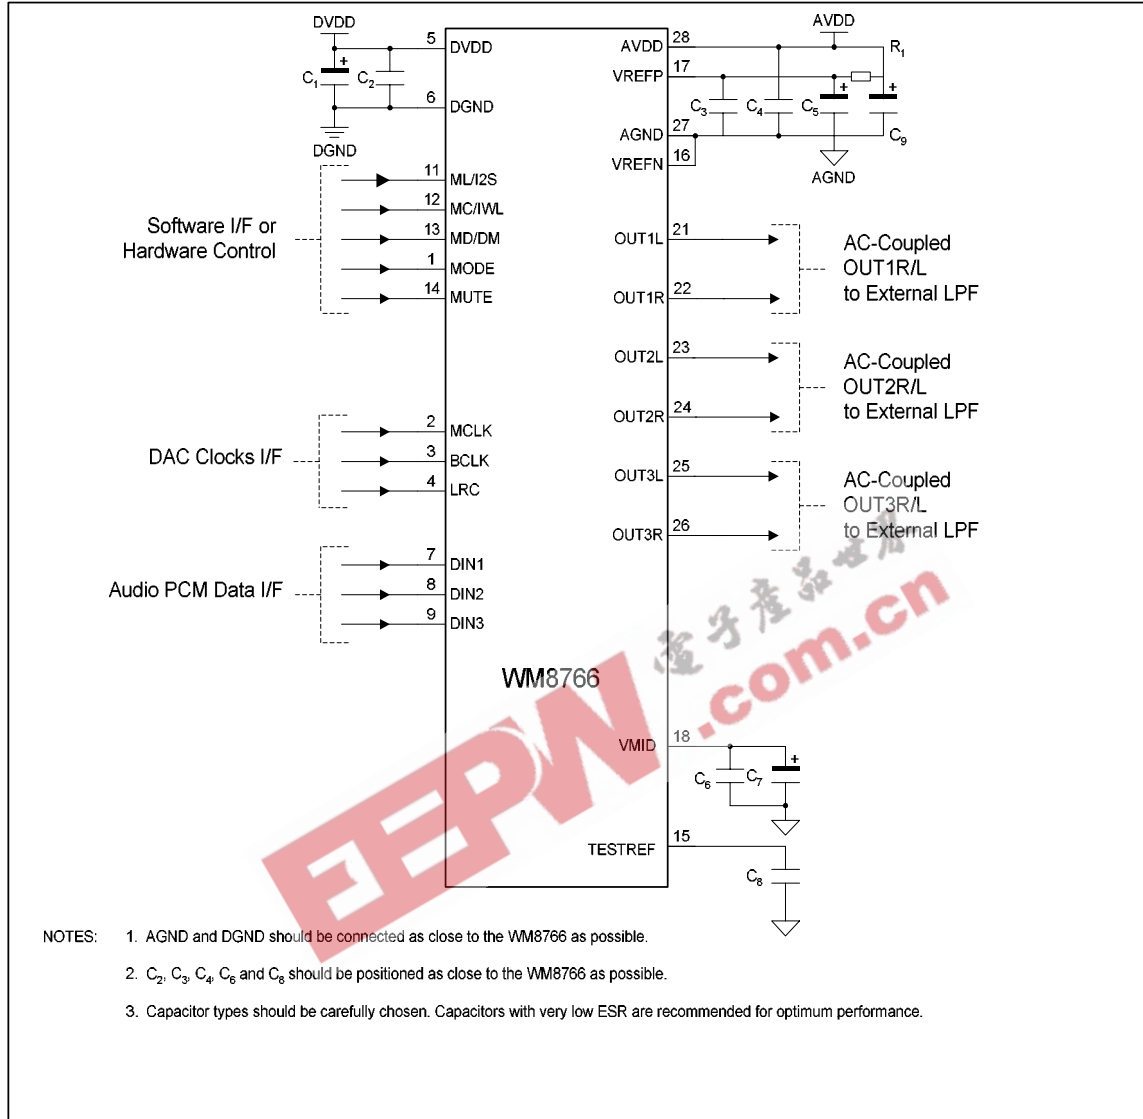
DVDD

$C_1$ + $C_2$

5 DVDD

6 DGND

DGND

AVDD

28 AVDD

$R_1$

17 VREFP

$C_3$ $C_4$ $C_5$ + + $C_9$

27 AGND

16 VREFN

AGND

Software I/F or Hardware Control

11 ML/I2S
12 MC/IWL
13 MD/DM
1 MODE
14 MUTE

OUT1L 21
OUT1R 22

AC-Coupled OUT1R/L to External LPF

OUT2L 23
OUT2R 24

AC-Coupled OUT2R/L to External LPF

OUT3L 25
OUT3R 26

AC-Coupled OUT3R/L to External LPF

DAC Clocks I/F

2 MCLK
3 BCLK
4 LRC

Audio PCM Data I/F

7 DIN1
8 DIN2
9 DIN3

WM8766

电子产品世界

EEPW .com.cn

VMID 18

$C_6$ $C_7$ +

TESTREF 15

$C_8$

NOTES: 1. AGND and DGND should be connected as close to the WM8766 as possible.

2. $C_2$, $C_3$, $C_4$, $C_6$ and $C_8$ should be positioned as close to the WM8766 as possible.

3. Capacitor types should be carefully chosen. Capacitors with very low ESR are recommended for optimum performance.